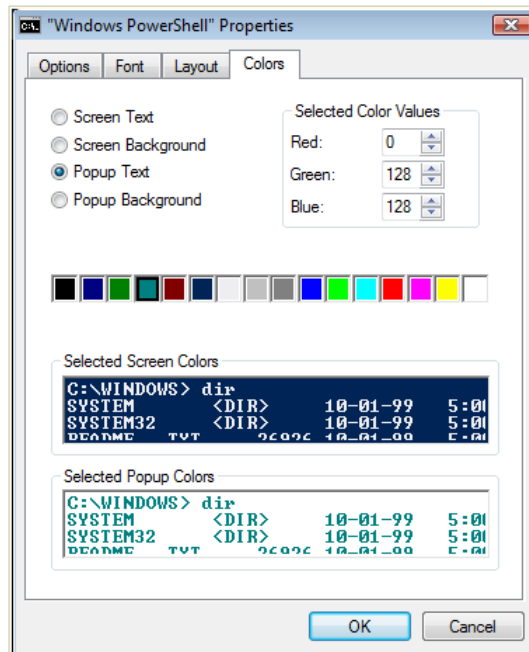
"Windows PowerShell" Properties

Options Font Layout Colors

Screen Text
Screen Background
Popup Text
Popup Background

Selected Color Values
Red: 0
Green: 128
Blue: 128

Selected Screen Colors
C:\WINDOWS> dir
SYSTEM <DIR> 10-01-99 5:0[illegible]
SYSTEM32 <DIR> 10-01-99 5:0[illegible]
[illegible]

Selected Popup Colors
C:\WINDOWS> dir
SYSTEM <DIR> 10-01-99 5:0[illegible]
SYSTEM32 <DIR> 10-01-99 5:0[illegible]
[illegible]

OK Cancel